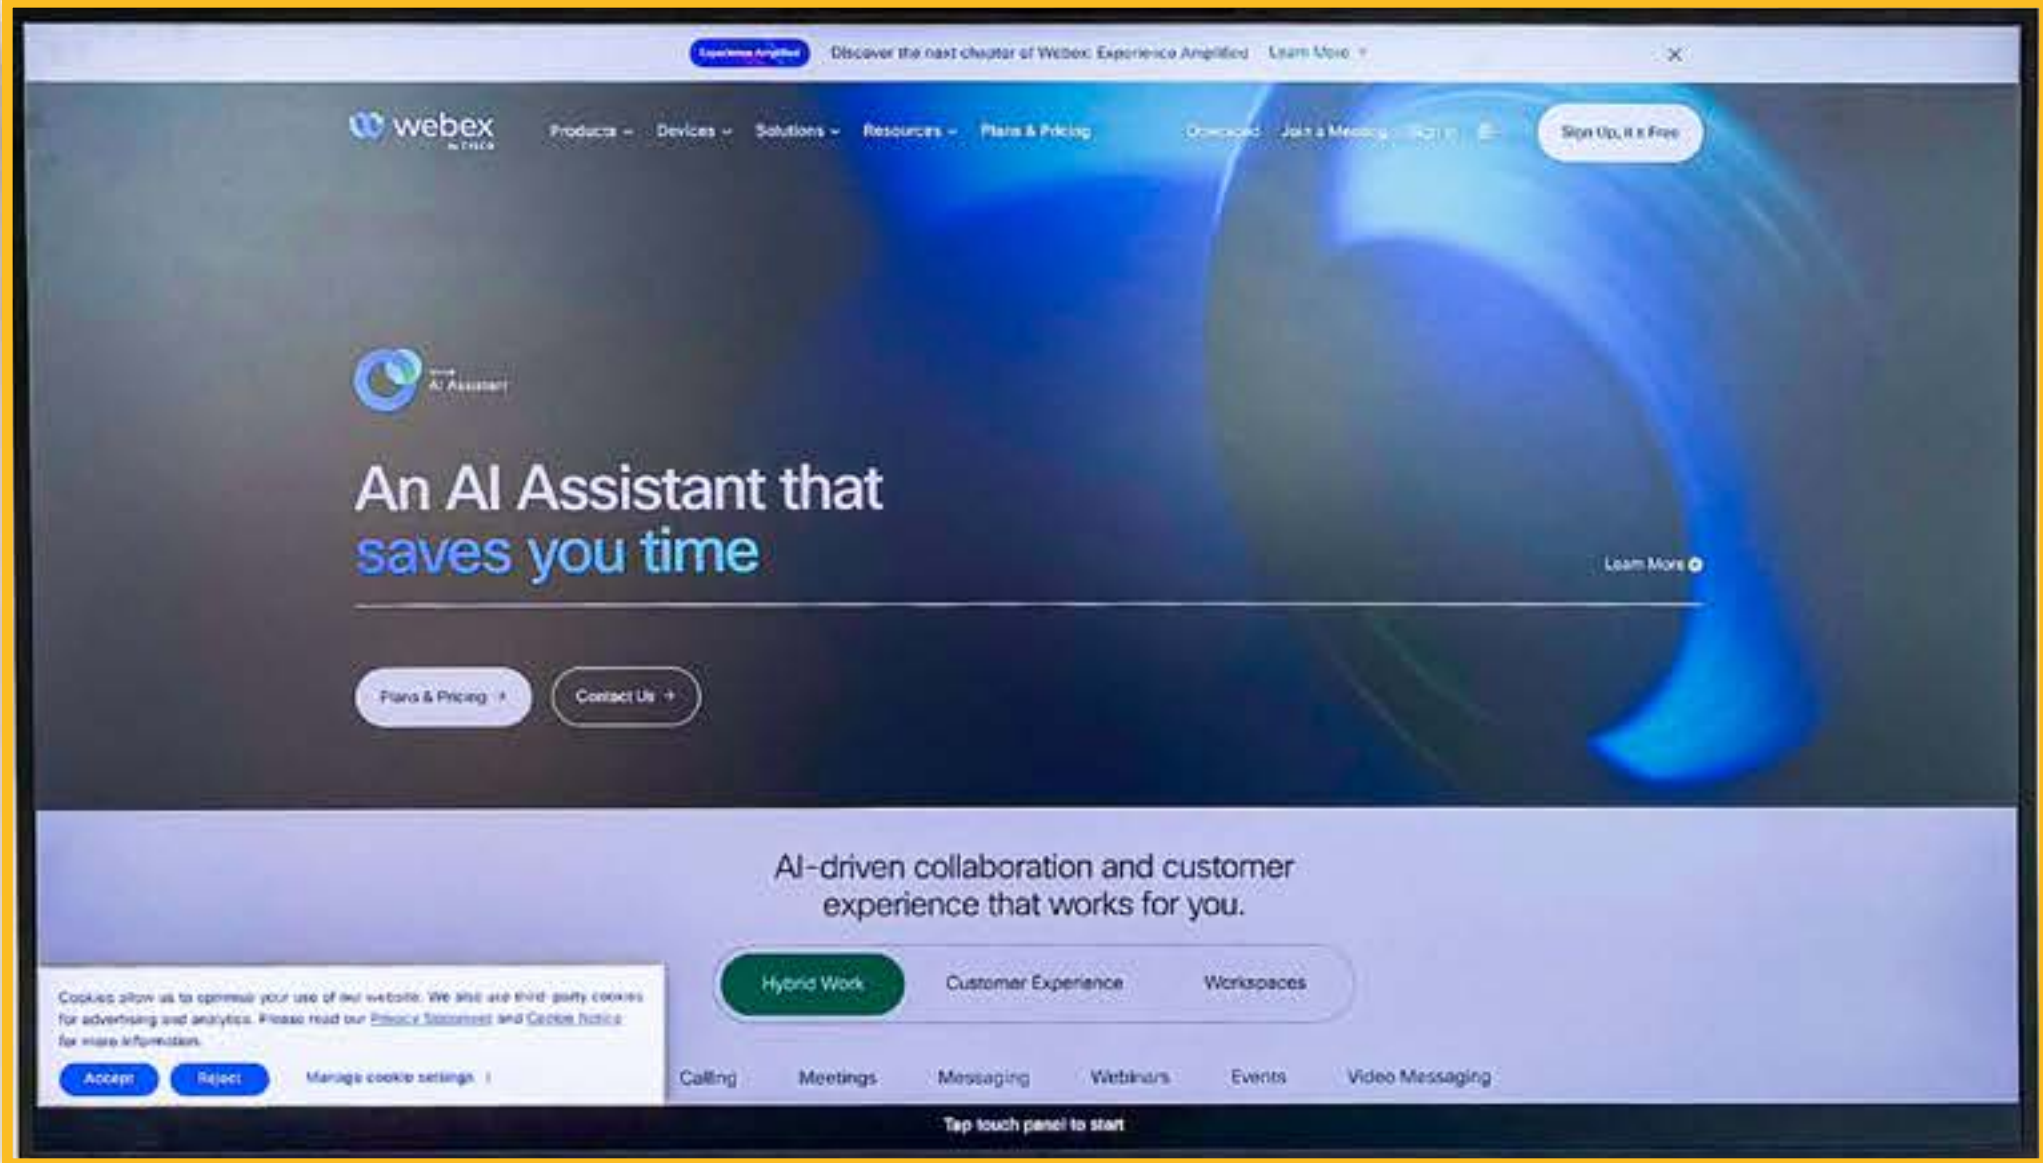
Experience Amplified Discover the next chapter of Webex: Experience Amplified Learn More

webex by CISCO

Products Devices Solutions Resources Plans & Pricing Download Join a Meeting Sign In Sign Up, It's Free

AI Assistant

An AI Assistant that saves you time

Learn More

Plans & Pricing Contact Us

AI-driven collaboration and customer experience that works for you.

Hybrid Work Customer Experience Workspaces

Cookies allow us to optimise your use of our website. We also use third-party cookies for advertising and analytics. Please read our Privacy Statement and Cookie Notice for more information.

Accept Reject Manage cookie settings

Calling Meetings Messaging Webinars Events Video Messaging

Tap touch panel to start